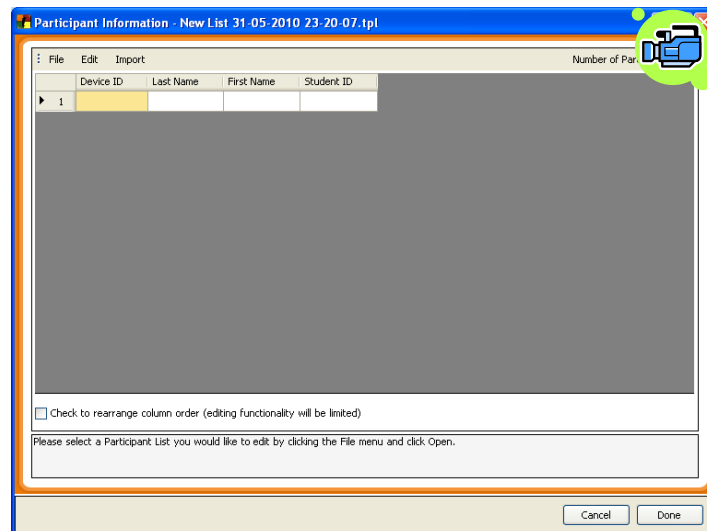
Participant Information - New List 31-05-2010 23-20-07.tpl

File Edit Import

Number of Par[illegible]

| | Device ID | Last Name | First Name | Student ID |
|---|---|---|---|---|
| 1 | | | | |

Check to rearrange column order (editing functionality will be limited)

Please select a Participant List you would like to edit by clicking the File menu and click Open.

Cancel Done